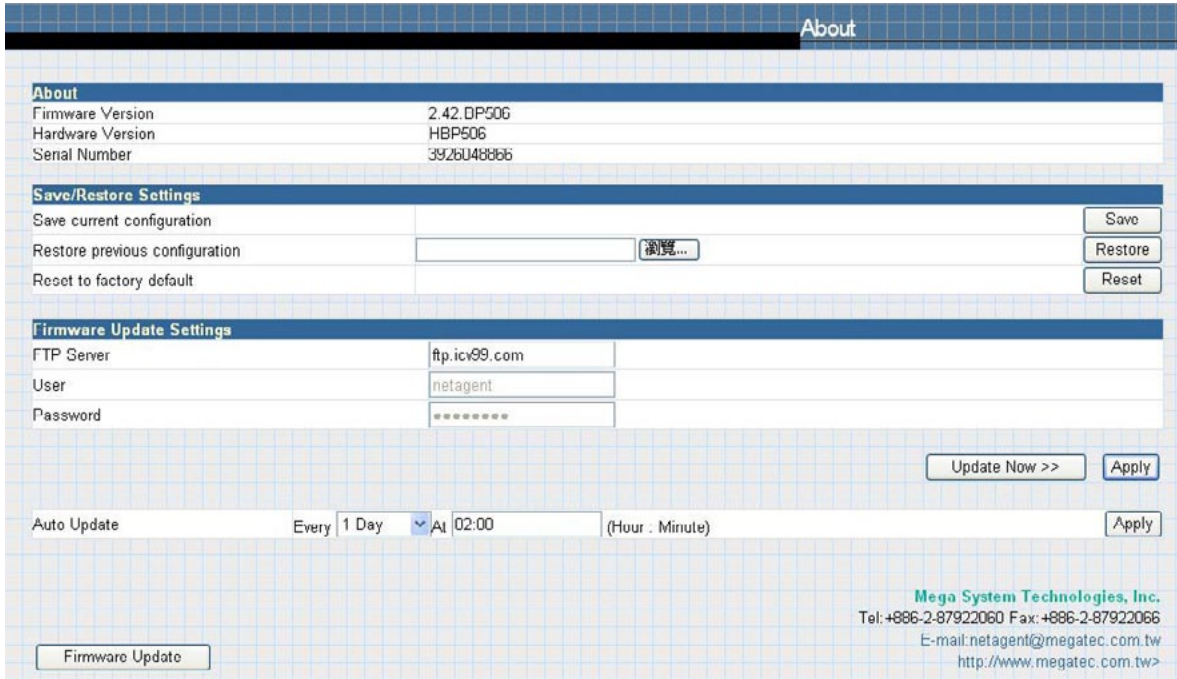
About

About

| Firmware Version | 2.42.DP506 |
|---|---|
| Hardware Version | HBP506 |
| Serial Number | 3926048866 |

Save/Restore Settings

Save current configuration Save

Restore previous configuration 瀏覽... Restore

Reset to factory default Reset

Firmware Update Settings

| FTP Server | ftp.icv99.com |
|---|---|
| User | netagent |
| Password | •••••••• |

Update Now >> Apply

Auto Update Every 1 Day At 02:00 (Hour : Minute) Apply

Mega System Technologies, Inc.
Tel:+886-2-87922060 Fax:+886-2-87922066
E-mail:netagent@megatec.com.tw
http://www.megatec.com.tw>

Firmware Update